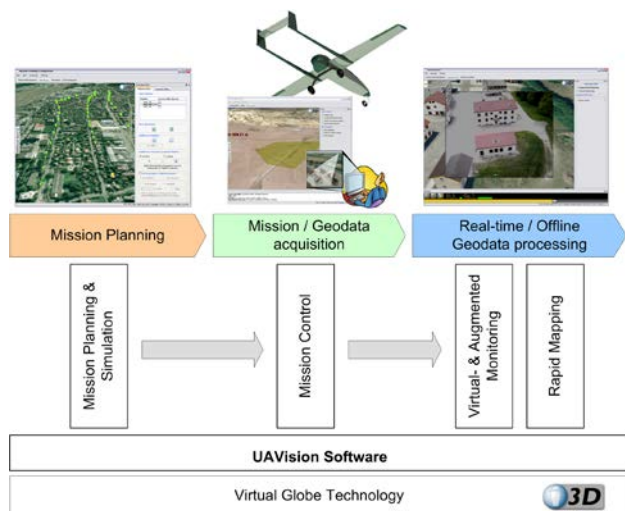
Mission Planning

Mission / Geodata acquisition

Real-time / Offline Geodata processing

Mission Planning & Simulation

Mission Control

Virtual- & Augmented Monitoring

Rapid Mapping

UAVision Software

Virtual Globe Technology

i3D